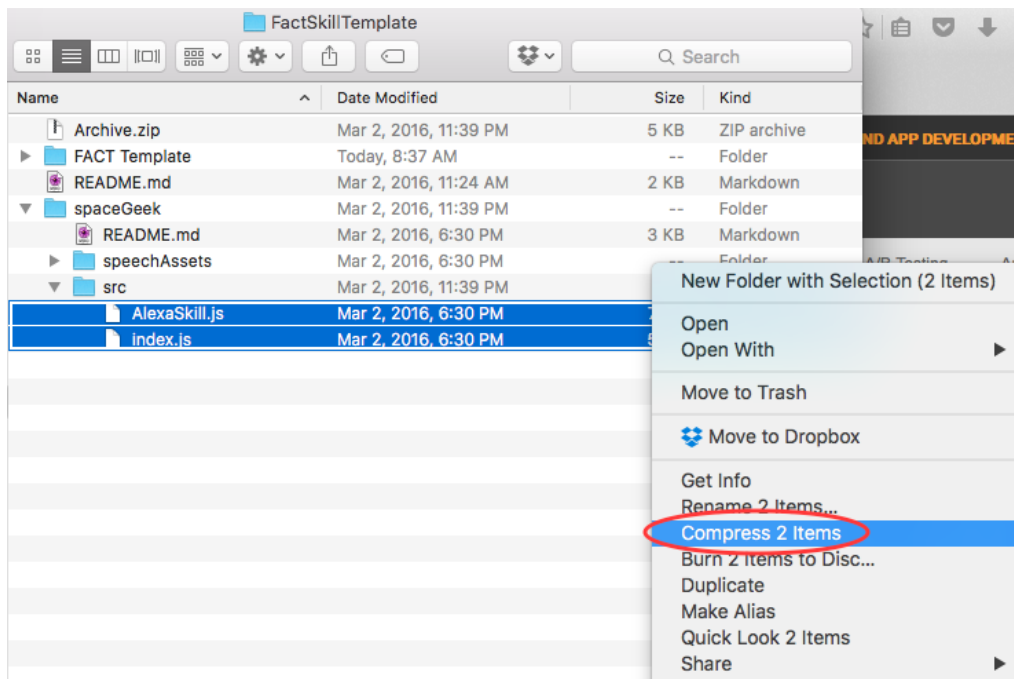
FactSkillTemplate

Search

| Name | Date Modified | Size | Kind |
|---|---|---|---|
| Archive.zip | Mar 2, 2016, 11:39 PM | 5 KB | ZIP archive |
| FACT Template | Today, 8:37 AM | -- | Folder |
| README.md | Mar 2, 2016, 11:24 AM | 2 KB | Markdown |
| spaceGeek | Mar 2, 2016, 11:39 PM | -- | Folder |
| README.md | Mar 2, 2016, 6:30 PM | 3 KB | Markdown |
| speechAssets | Mar 2, 2016, 6:30 PM | -- | Folder |
| src | Mar 2, 2016, 11:39 PM | | |
| AlexaSkill.js | Mar 2, 2016, 6:30 PM | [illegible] | |
| index.js | Mar 2, 2016, 6:30 PM | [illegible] | |

ND APP DEVELOPME

A/B Testing

New Folder with Selection (2 Items)
Open
Open With
Move to Trash
Move to Dropbox
Get Info
Rename 2 Items...
Compress 2 Items
Burn 2 Items to Disc...
Duplicate
Make Alias
Quick Look 2 Items
Share